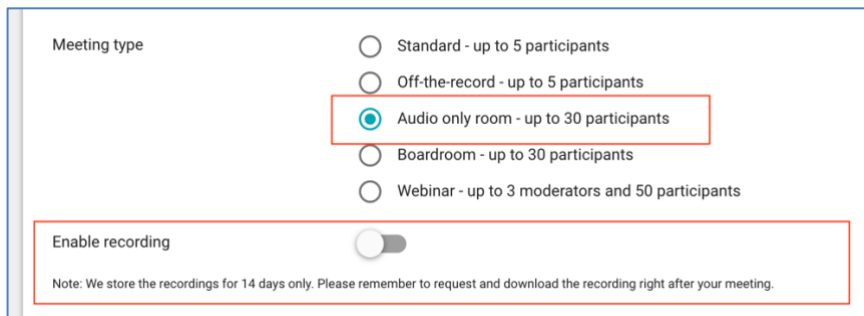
Meeting type

Standard - up to 5 participants

Off-the-record - up to 5 participants

Audio only room - up to 30 participants

Boardroom - up to 30 participants

Webinar - up to 3 moderators and 50 participants

Enable recording

Note: We store the recordings for 14 days only. Please remember to request and download the recording right after your meeting.